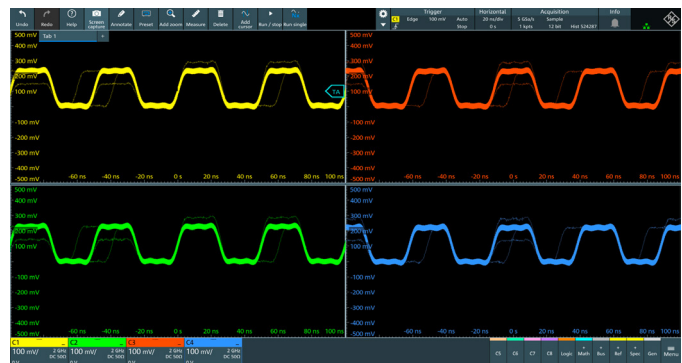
Undo Redo Help Screen capture Annotate Preset Add zoom Measure Delete Add cursor Run / stop Run single

C1 Edge 100 mV Auto Stop | Trigger
Horizontal 20 ns/div 0 s
Acquisition 5 GSa/s 1 kpts Sample 12 bit Hist 524287
Info

Tab 1 +

500 mV
400 mV
300 mV
200 mV
100 mV
-100 mV
-200 mV
-300 mV
-400 mV
-500 mV
-60 ns -40 ns -20 ns 0 s 20 ns 40 ns 60 ns 80 ns 100 ns

T

500 mV
400 mV
300 mV
200 mV
100 mV
-100 mV
-200 mV
-300 mV
-400 mV
-500 mV
-60 ns -40 ns -20 ns 0 s 20 ns 40 ns 60 ns 80 ns 100 ns

500 mV
400 mV
300 mV
200 mV
100 mV
-100 mV
-200 mV
-300 mV
-400 mV
-500 mV
-60 ns -40 ns -20 ns 0 s 20 ns 40 ns 60 ns 80 ns 100 ns

500 mV
400 mV
300 mV
200 mV
100 mV
-100 mV
-200 mV
-300 mV
-400 mV
-500 mV
-60 ns -40 ns -20 ns 0 s 20 ns 40 ns 60 ns 80 ns 100 ns

C1 100 mV/ 2 GHz DC 50Ω
C2 100 mV/ 2 GHz DC 50Ω
C3 100 mV/ 2 GHz DC 50Ω
C4 100 mV/ 2 GHz DC 50Ω

C5 C6 C7 C8 Logic Math Bus Ref Spec Gen Menu